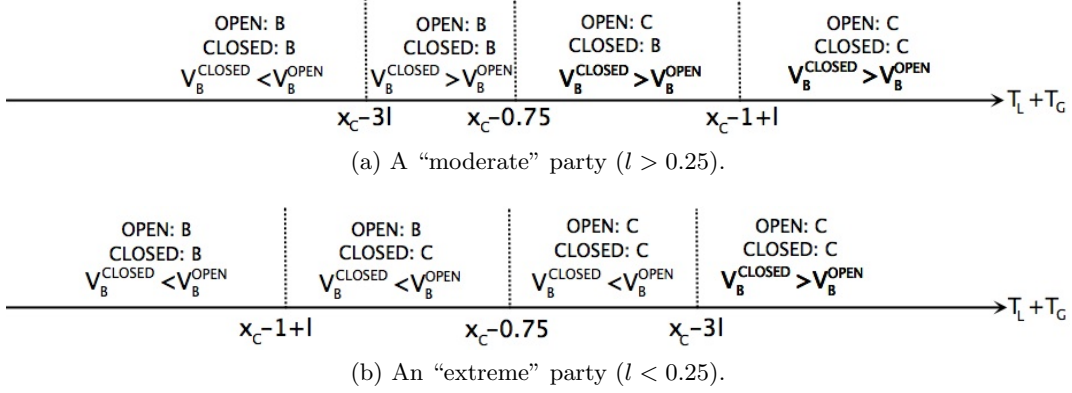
OPEN: B
CLOSED: B
$V_B^{CLOSED} < V_B^{OPEN}$

OPEN: B
CLOSED: B
$V_B^{CLOSED} > V_B^{OPEN}$

OPEN: C
CLOSED: B
$V_B^{CLOSED} > V_B^{OPEN}$

OPEN: C
CLOSED: C
$V_B^{CLOSED} > V_B^{OPEN}$

$x_C-3l$ $x_C-0.75$ $x_C-1+l$ $T_L+T_G$

(a) A "moderate" party ($l > 0.25$).

OPEN: B
CLOSED: B
$V_B^{CLOSED} < V_B^{OPEN}$

OPEN: B
CLOSED: C
$V_B^{CLOSED} < V_B^{OPEN}$

OPEN: C
CLOSED: C
$V_B^{CLOSED} < V_B^{OPEN}$

OPEN: C
CLOSED: C
$V_B^{CLOSED} > V_B^{OPEN}$

$x_C-1+l$ $x_C-0.75$ $x_C-3l$ $T_L+T_G$

(b) An "extreme" party ($l < 0.25$).